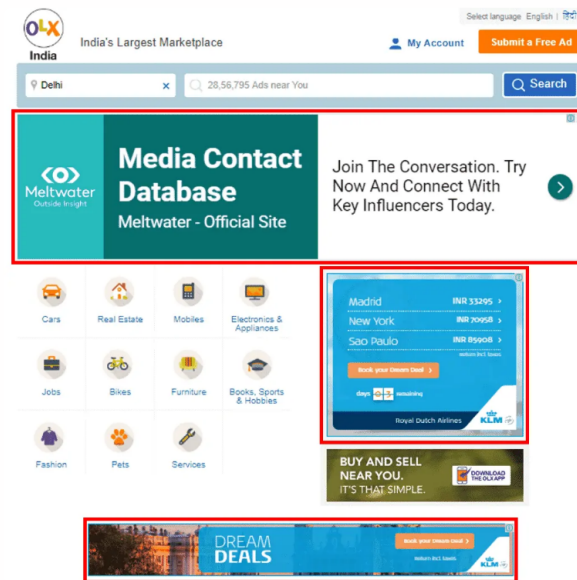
OLX India

India's Largest Marketplace

Select language English | हिंदी

My Account

Submit a Free Ad

Delhi ×

28,56,795 Ads near You

Search

Meltwater Outside Insight

Media Contact Database

Meltwater - Official Site

Join The Conversation. Try Now And Connect With Key Influencers Today.

Cars

Real Estate

Mobiles

Electronics & Appliances

Jobs

Bikes

Furniture

Books, Sports & Hobbies

Fashion

Pets

Services

Madrid INR 33295 ›

New York INR 70958 ›

Sao Paulo INR 85908 ›

Book your Dream Deal ›

days remaining

Royal Dutch Airlines KLM

BUY AND SELL NEAR YOU. IT'S THAT SIMPLE.

DOWNLOAD THE OLX APP

DREAM DEALS

Book your Dream Deal ›

KLM